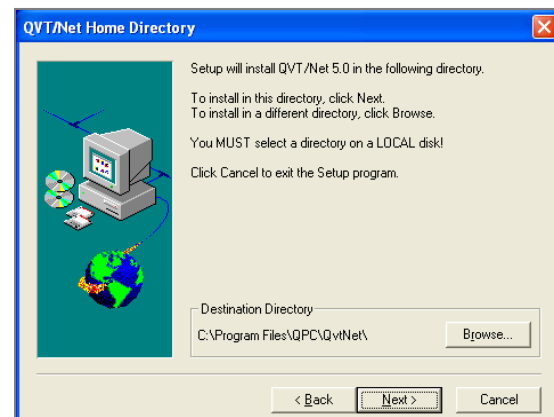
QVT/Net Home Directory

Setup will install QVT/Net 5.0 in the following directory.

To install in this directory, click Next.
To install in a different directory, click Browse.

You MUST select a directory on a LOCAL disk!

Click Cancel to exit the Setup program.

Destination Directory

C:\Program Files\QPC\QvtNet\

Browse...

< Back

Next >

Cancel